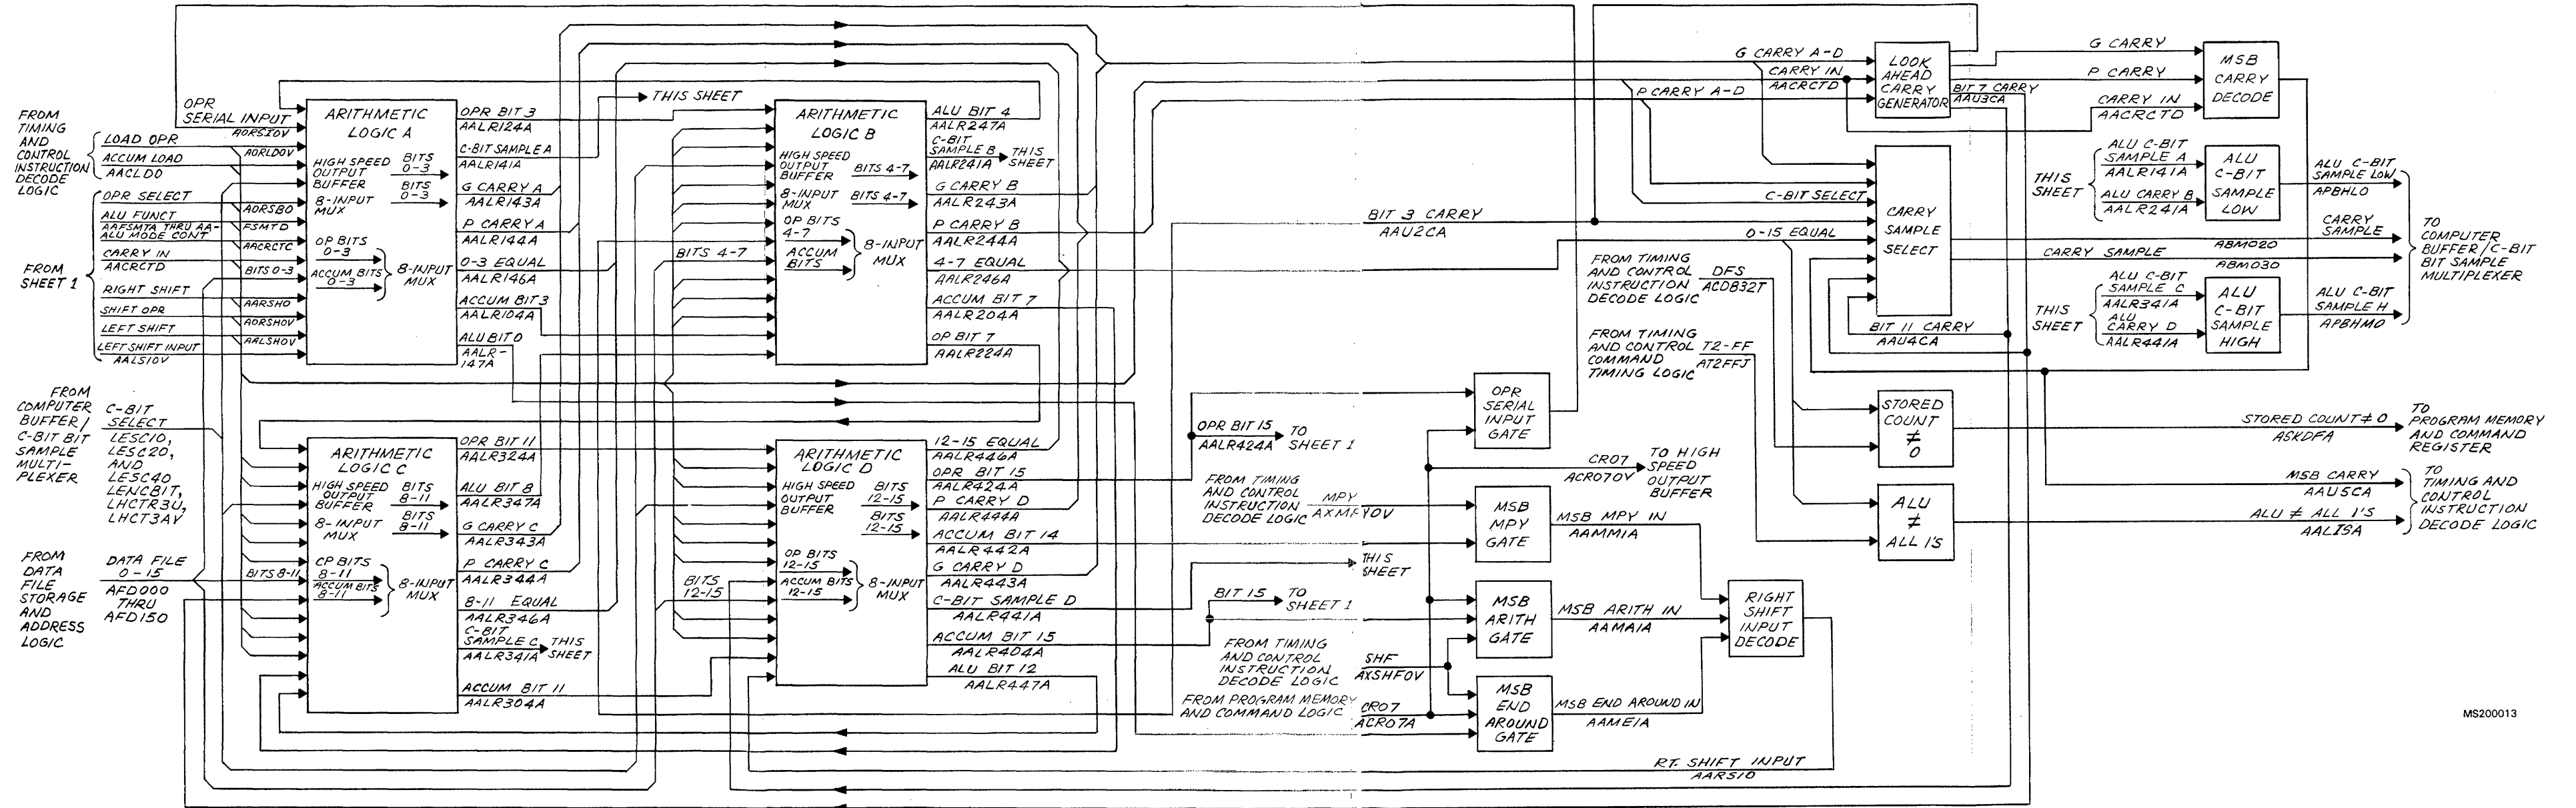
FROM TIMING AND CONTROL INSTRUCTION DECODE LOGIC

LOAD OPR
ACCUM LOAD
AACLDO
OPR SELECT
ALU FUNCT
ARFSMTA THRU AA- ALU MODE CONT
CARRY IN
AACRCTD
RIGHT SHIFT
SHIFT OPR
LEFT SHIFT
LEFT SHIFT INPUT
AALSIOV

FROM SHEET 1

OPR SERIAL INPUT
AORSIOV
AORLDOV
AORSBO
FSMTD
AACRCTC
BITS 0-3
AARSHO
AORSHOV
AALSHOV

ARITHMETIC LOGIC A
HIGH SPEED OUTPUT BUFFER
BITS 0-3
BITS 0-3
8-INPUT MUX
OP BITS 0-3
ACCUM BITS 0-3
8-INPUT MUX

OPR BIT 3
AALR124A
C-BIT SAMPLE A
AALR141A
G CARRY A
AALR143A
P CARRY A
AALR144A
0-3 EQUAL
AALR146A
ACCUM BIT 3
AALR104A
ALU BIT 0
AALR-147A

THIS SHEET
BITS 4-7

ARITHMETIC LOGIC B
HIGH SPEED OUTPUT BUFFER
BITS 4-7
BITS 4-7
8-INPUT MUX
OP BITS 4-7
ACCUM BITS
8-INPUT MUX

ALU BIT 4
AALR247A
C-BIT SAMPLE B
AALR241A
THIS SHEET
G CARRY B
AALR243A
P CARRY B
AALR244A
4-7 EQUAL
AALR246A
ACCUM BIT 7
AALR204A
OP BIT 7
AALR224A

G CARRY A-D
CARRY IN
AACRCTD
P CARRY A-D
LOOK AHEAD CARRY GENERATOR
BIT 7 CARRY
AAU3CA
G CARRY
P CARRY
CARRY IN
AACRCTD
MSB CARRY DECODE

THIS SHEET
ALU C-BIT SAMPLE A
AALR141A
ALU CARRY B
AALR241A
ALU C-BIT SAMPLE LOW
ALU C-BIT SAMPLE LOW
APBHLO

C-BIT SELECT
BIT 3 CARRY
AAU2CA
0-15 EQUAL
CARRY SAMPLE SELECT
CARRY SAMPLE
CARRY SAMPLE
ABM020
ABM030
TO COMPUTER BUFFER/C-BIT BIT SAMPLE MULTIPLEXER

FROM TIMING AND CONTROL INSTRUCTION DECODE LOGIC
DFS
ACD832T

THIS SHEET
ALU C-BIT SAMPLE C
AALR341A
ALU CARRY D
AALR441A
ALU C-BIT SAMPLE HIGH
ALU C-BIT SAMPLE H
APBHMO

BIT 11 CARRY
AAU4CA

FROM TIMING AND CONTROL COMMAND TIMING LOGIC
T2-FF
AT2FFJ

FROM COMPUTER BUFFER/C-BIT BIT SAMPLE MULTI-PLEXER
C-BIT SELECT
LESC10, LESC20, AND LESC40
LENCBIT, LHCTR3U, LHCT3AV

ARITHMETIC LOGIC C
HIGH SPEED OUTPUT BUFFER
BITS 8-11
BITS 8-11
8-INPUT MUX
CP BITS 8-11
ACCUM BITS 8-11
8-INPUT MUX

OPR BIT 11
AALR324A
ALU BIT 8
AALR347A
G CARRY C
AALR343A
P CARRY C
AALR344A
8-11 EQUAL
AALR346A
C-BIT SAMPLE C
AALR341A
THIS SHEET
ACCUM BIT 11
AALR304A

FROM DATA FILE STORAGE AND ADDRESS LOGIC
DATA FILE 0-15
AFD000 THRU AFD150
BITS 8-11

BITS 12-15

ARITHMETIC LOGIC D
HIGH SPEED OUTPUT BUFFER
BITS 12-15
BITS 12-15
OP BITS 12-15
ACCUM BITS 12-15
8-INPUT MUX

12-15 EQUAL
AALR446A
OPR BIT 15
AALR424A
P CARRY D
AALR444A
ACCUM BIT 14
AALR442A
G CARRY D
AALR443A
C-BIT SAMPLE D
AALR441A
ACCUM BIT 15
AALR404A
ALU BIT 12
AALR447A

OPR BIT 15
AALR424A
TO SHEET 1
FROM TIMING AND CONTROL INSTRUCTION DECODE LOGIC
MPY
AXMPYOV
THIS SHEET
BIT 15
TO SHEET 1
FROM TIMING AND CONTROL INSTRUCTION DECODE LOGIC
SHF
AXSHFOV
FROM PROGRAM MEMORY AND COMMAND LOGIC
CR07
ACR07A

OPR SERIAL INPUT GATE
CR07
ACR07OV
TO HIGH SPEED OUTPUT BUFFER
MSB MPY GATE
MSB MPY IN
AAMMIA
MSB ARITH GATE
MSB ARITH IN
AAMAIA
MSB END AROUND GATE
MSB END AROUND IN
AAMEIA
RIGHT SHIFT INPUT DECODE

STORED COUNT ≠ 0
STORED COUNT ≠ 0
ASKDFA
TO PROGRAM MEMORY AND COMMAND REGISTER
MSB CARRY
AAUSCA
TO TIMING AND CONTROL INSTRUCTION DECODE LOGIC
ALU ≠ ALL 1'S
ALU ≠ ALL 1'S
AALISA

RT. SHIFT INPUT
AARSIO

MS200013